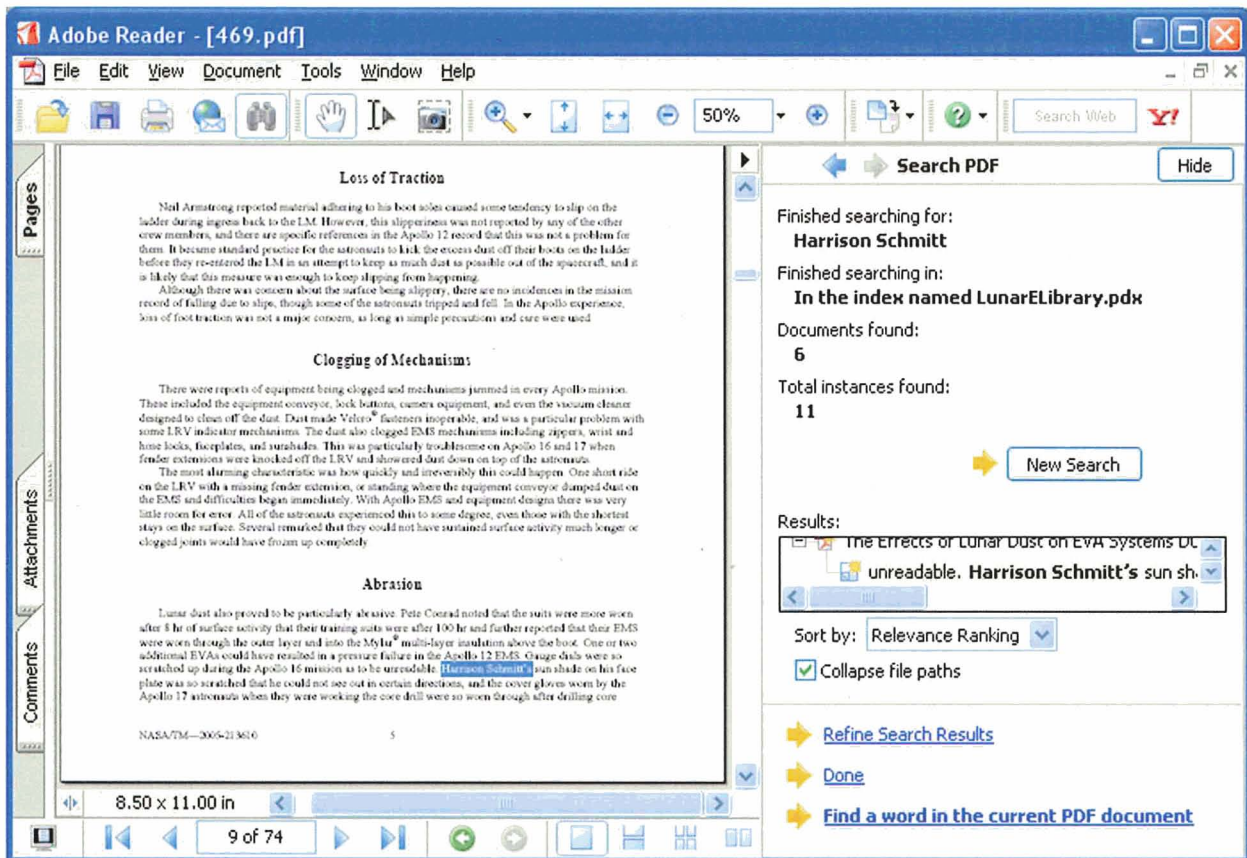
Adobe Reader - [469.pdf]

File Edit View Document Tools Window Help

50%

Search Web

Pages

Attachments

Comments

Loss of Traction

Neil Armstrong reported material adhering to his boot soles caused some tendency to slip on the ladder during ingress back to the LM. However, this slipperiness was not reported by any of the other crew members, and there are specific references in the Apollo 12 record that this was not a problem for them. It became standard practice for the astronauts to kick the excess dust off their boots on the ladder before they re-entered the LM in an attempt to keep as much dust as possible out of the spacecraft, and it is likely that this measure was enough to keep slipping from happening.

Although there was concern about the surface being slippery, there are no incidences in the mission record of falling due to slips, though some of the astronauts tripped and fell. In the Apollo experience, loss of foot traction was not a major concern, as long as simple precautions and care were used.

Clogging of Mechanisms

There were reports of equipment being clogged and mechanisms jammed in every Apollo mission. These included the equipment conveyor, lock buttons, camera equipment, and even the vacuum cleaner designed to clean off the dust. Dust made Velcro® fasteners inoperable, and was a particular problem with some LRV indicator mechanisms. The dust also clogged EMS mechanisms including zippers, wrist and hose locks, faceplates, and sunshades. This was particularly troublesome on Apollo 16 and 17 when fender extensions were knocked off the LRV and showered dust down on top of the astronauts.

The most alarming characteristic was how quickly and irreversibly this could happen. One short ride on the LRV with a missing fender extension, or standing where the equipment conveyor dumped dust on the EMS and difficulties began immediately. With Apollo EMS and equipment designs there was very little room for error. All of the astronauts experienced this to some degree, even those with the shortest stays on the surface. Several remarked that they could not have sustained surface activity much longer or clogged joints would have frozen up completely.

Abrasion

Lunar dust also proved to be particularly abrasive. Pete Conrad noted that the suits were more worn after 8 hr of surface activity that their training suits were after 100 hr and further reported that their EMS were worn through the outer layer and into the Mylar® multi-layer insulation above the boot. One or two additional EVAs could have resulted in a pressure failure in the Apollo 12 EMS. Gauge dials were so scratched up during the Apollo 16 mission as to be unreadable. Harrison Schmitt's sun shade on his face plate was so scratched that he could not see out in certain directions, and the cover gloves worn by the Apollo 17 astronauts when they were working the core drill were so worn through after drilling core

NASA/TM—2005-213610 5

8.50 x 11.00 in

9 of 74

Search PDF

Hide

Finished searching for:
Harrison Schmitt

Finished searching in:
In the index named LunarELibrary.pdx

Documents found:
6

Total instances found:
11

New Search

Results:

The Effects of Lunar Dust on EVA Systems Du

unreadable. Harrison Schmitt's sun sh

Sort by: Relevance Ranking

Collapse file paths

Refine Search Results

Done

Find a word in the current PDF document